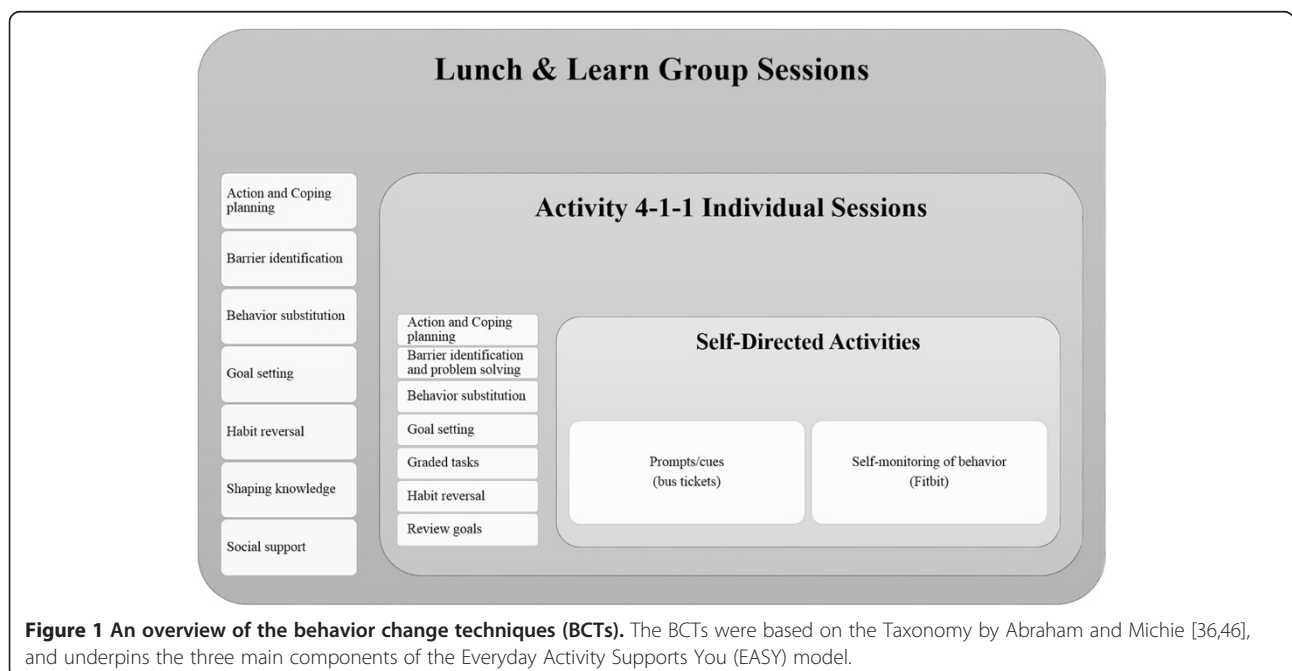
Lunch & Learn Group Sessions

Action and Coping planning

Barrier identification

Behavior substitution

Goal setting

Habit reversal

Shaping knowledge

Social support

Activity 4-1-1 Individual Sessions

Action and Coping planning

Barrier identification and problem solving

Behavior substitution

Goal setting

Graded tasks

Habit reversal

Review goals

Self-Directed Activities

Prompts/cues (bus tickets)

Self-monitoring of behavior (Fitbit)

**Figure 1 An overview of the behavior change techniques (BCTs).** The BCTs were based on the Taxonomy by Abraham and Michie [36,46], and underpins the three main components of the Everyday Activity Supports You (EASY) model.